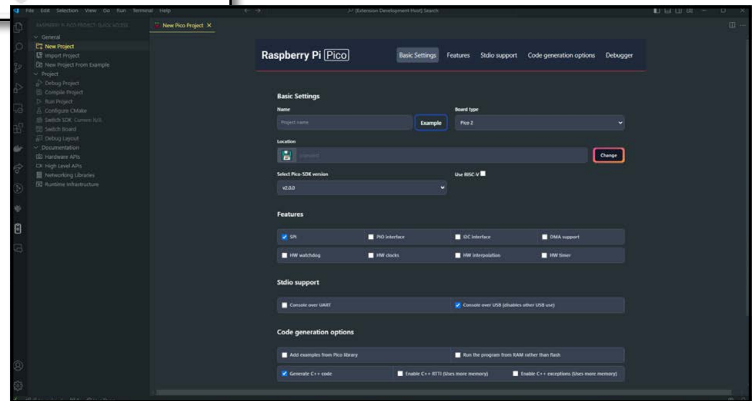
File Edit Selection View Go Run Terminal Help

[Extension Development Host] Search

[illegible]

General
New Project
Import Project
New Project From Example
Project
Debug Project
Compile Project
Run Project
Configure CMake
Switch SDK
Switch Board
Debug Layout
Documentation
Hardware APIs
High Level APIs
Networking Libraries
Runtime Infrastructure

New Pico Project ×

Raspberry Pi Pico

Basic Settings Features Stdio support Code generation options Debugger

Basic Settings

Name

Project name

Example

Board type

Pico 2

Location

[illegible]

Change

Select Pico-SDK version

v2.0.0

Use RISC-V

Features

SPI

PIO interface

I2C interface

DMA support

HW watchdog

HW clocks

HW interpolation

HW timer

Stdio support

Console over UART

Console over USB (disables other USB use)

Code generation options

Add examples from Pico library

Run the program from RAM rather than flash

Generate C++ code

Enable C++ RTTI (Uses more memory)

Enable C++ exceptions (Uses more memory)